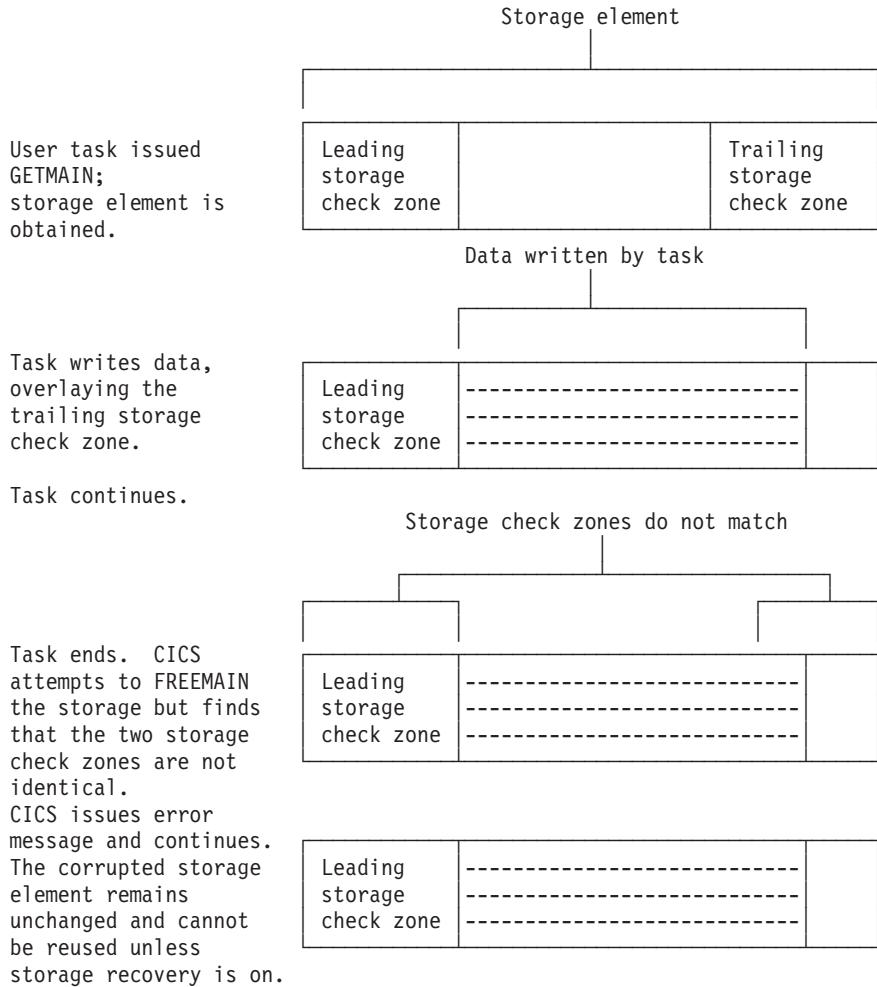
Storage element

User task issued GETMAIN; storage element is obtained.

Leading storage check zone

Trailing storage check zone

Data written by task

Task writes data, overlaying the trailing storage check zone.

Leading storage check zone

Task continues.

Storage check zones do not match

Task ends. CICS attempts to FREEMAIN the storage but finds that the two storage check zones are not identical.

Leading storage check zone

CICS issues error message and continues. The corrupted storage element remains unchanged and cannot be reused unless storage recovery is on.

Leading storage check zone